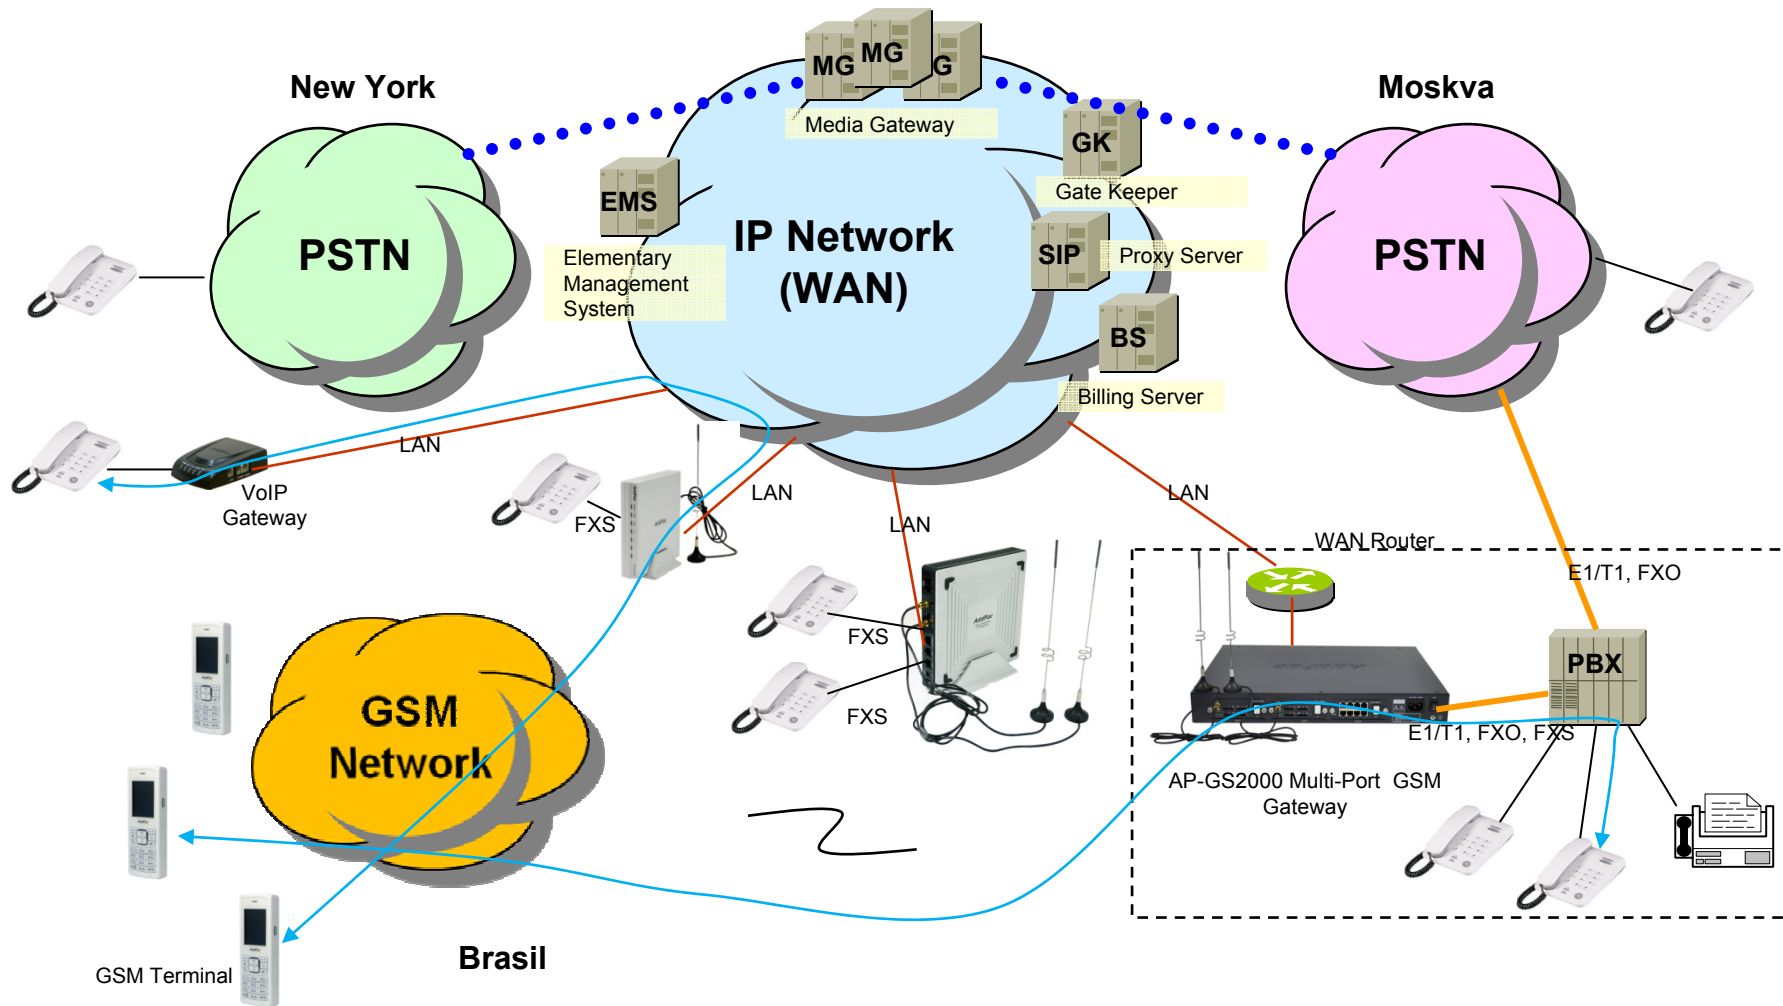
New York

PSTN

MG MG G

Media Gateway

EMS

Elementary Management System

IP Network (WAN)

GK

Gate Keeper

SIP

Proxy Server

BS

Billing Server

Moskva

PSTN

LAN

VoIP Gateway

FXS

LAN

LAN

LAN

WAN Router

E1/T1, FXO

FXS

FXS

PBX

E1/T1, FXO, FXS

AP-GS2000 Multi-Port GSM Gateway

GSM Network

GSM Terminal

Brasil